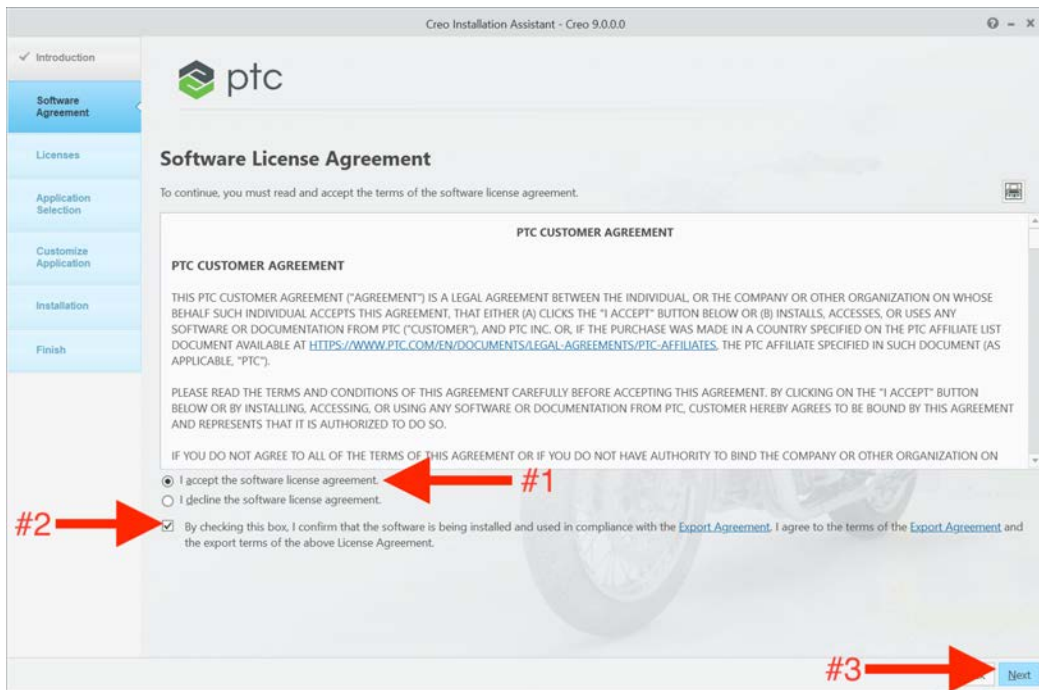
Creo Installation Assistant - Creo 9.0.0.0

Introduction

Software Agreement

Licenses

Application Selection

Customize Application

Installation

Finish

ptc

Software License Agreement

To continue, you must read and accept the terms of the software license agreement.

PTC CUSTOMER AGREEMENT

PTC CUSTOMER AGREEMENT

THIS PTC CUSTOMER AGREEMENT ("AGREEMENT") IS A LEGAL AGREEMENT BETWEEN THE INDIVIDUAL, OR THE COMPANY OR OTHER ORGANIZATION ON WHOSE BEHALF SUCH INDIVIDUAL ACCEPTS THIS AGREEMENT, THAT EITHER (A) CLICKS THE "I ACCEPT" BUTTON BELOW OR (B) INSTALLS, ACCESSES, OR USES ANY SOFTWARE OR DOCUMENTATION FROM PTC ("CUSTOMER"), AND PTC INC. OR, IF THE PURCHASE WAS MADE IN A COUNTRY SPECIFIED ON THE PTC AFFILIATE LIST DOCUMENT AVAILABLE AT HTTPS://WWW.PTC.COM/EN/DOCUMENTS/LEGAL-AGREEMENTS/PTC-AFFILIATES, THE PTC AFFILIATE SPECIFIED IN SUCH DOCUMENT (AS APPLICABLE, "PTC").

PLEASE READ THE TERMS AND CONDITIONS OF THIS AGREEMENT CAREFULLY BEFORE ACCEPTING THIS AGREEMENT. BY CLICKING ON THE "I ACCEPT" BUTTON BELOW OR BY INSTALLING, ACCESSING, OR USING ANY SOFTWARE OR DOCUMENTATION FROM PTC, CUSTOMER HEREBY AGREES TO BE BOUND BY THIS AGREEMENT AND REPRESENTS THAT IT IS AUTHORIZED TO DO SO.

IF YOU DO NOT AGREE TO ALL OF THE TERMS OF THIS AGREEMENT OR IF YOU DO NOT HAVE AUTHORITY TO BIND THE COMPANY OR OTHER ORGANIZATION ON

I accept the software license agreement.

#1

I decline the software license agreement.

#2

By checking this box, I confirm that the software is being installed and used in compliance with the Export Agreement. I agree to the terms of the Export Agreement and the export terms of the above License Agreement.

#3

Next